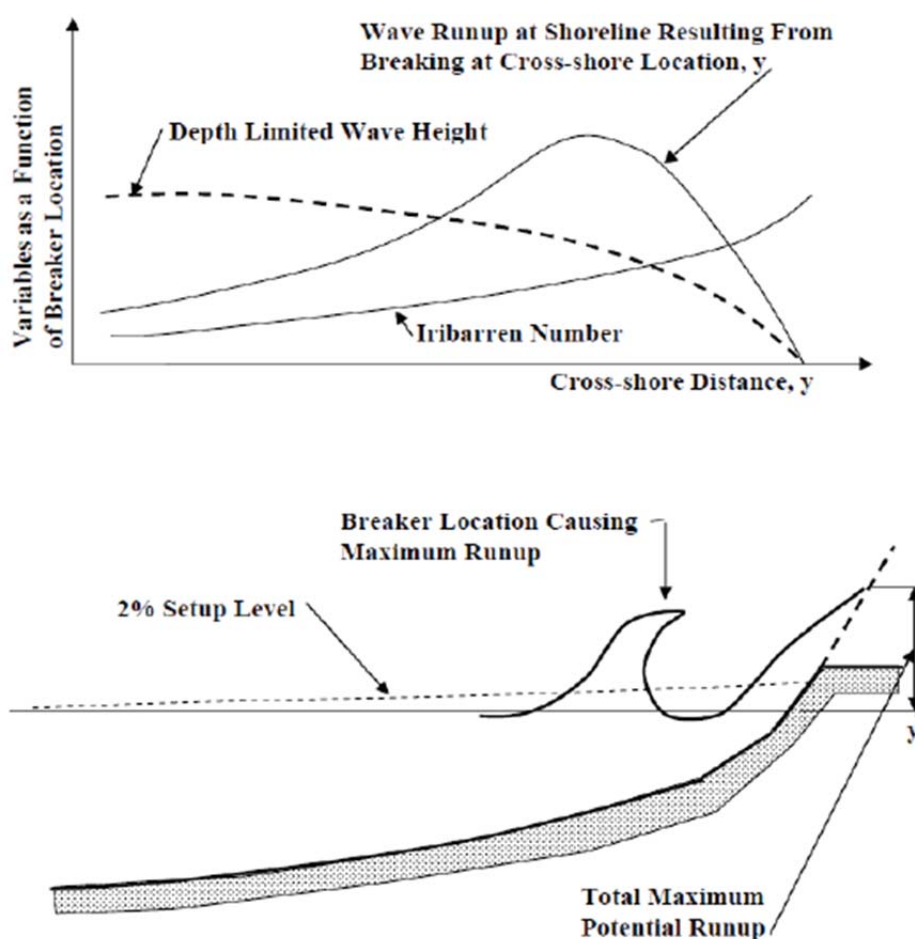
Wave Runup at Shoreline Resulting From Breaking at Cross-shore Location, y

Depth Limited Wave Height

Variables as a Function of Breaker Location

Iribarren Number

Cross-shore Distance, y

Breaker Location Causing Maximum Runup

2% Setup Level

y

Total Maximum Potential Runup